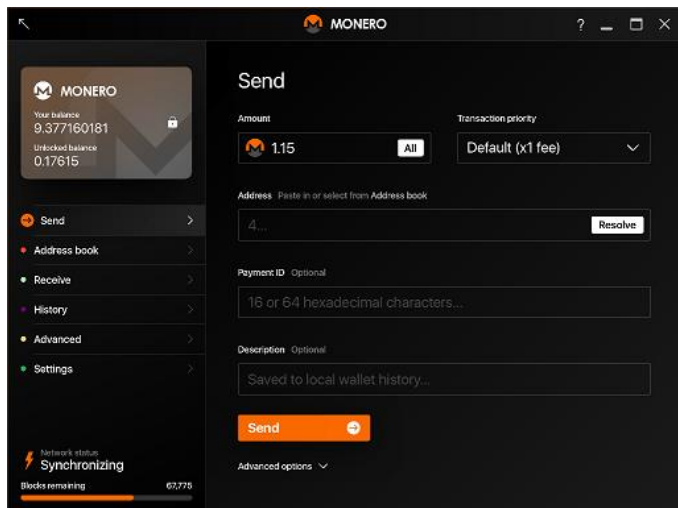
MONERO

? — ☐ ✕

MONERO

Your balance
9.377160181

Unlocked balance
0.17615

Send

Address book

Receive

History

Advanced

Settings

Network status
Synchronizing

Blocks remaining 67,775

Send

Amount

1.15

All

Transaction priority

Default (x1 fee)

Address Paste in or select from Address book

4...

Resolve

Payment ID Optional

16 or 64 hexadecimal characters...

Description Optional

Saved to local wallet history...

Send

Advanced options